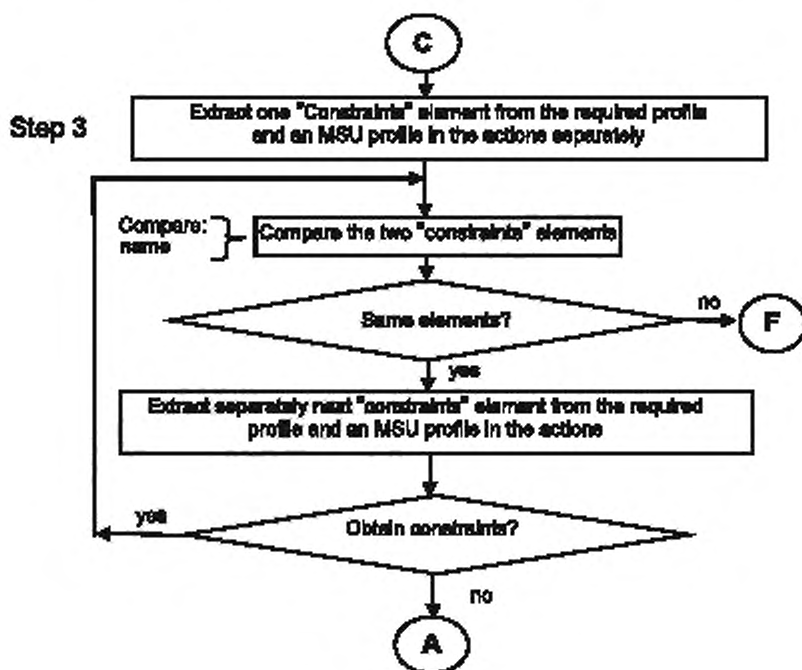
C

Step 3

Extract one "Constraints" element from the required profile and an MSU profile in the actions separately

Compare: name

Compare the two "constraints" elements

Same elements?

no

F

yes

Extract separately next "constraints" element from the required profile and an MSU profile in the actions

yes

Obtain constraints?

no

A